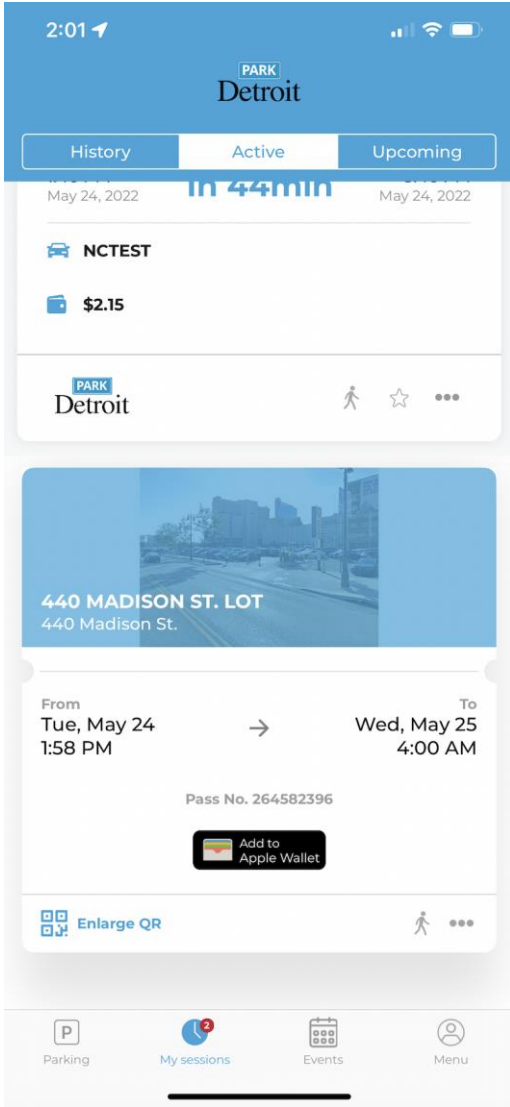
2:01

PARK
Detroit

History | Active | Upcoming

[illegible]
May 24, 2022

in 44min

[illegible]
May 24, 2022

NCTEST

$2.15

PARK
Detroit

440 MADISON ST. LOT
440 Madison St.

From
Tue, May 24
1:58 PM

To
Wed, May 25
4:00 AM

Pass No. 264582396

Add to
Apple Wallet

Enlarge QR

P
Parking

2
My sessions

Events

Menu